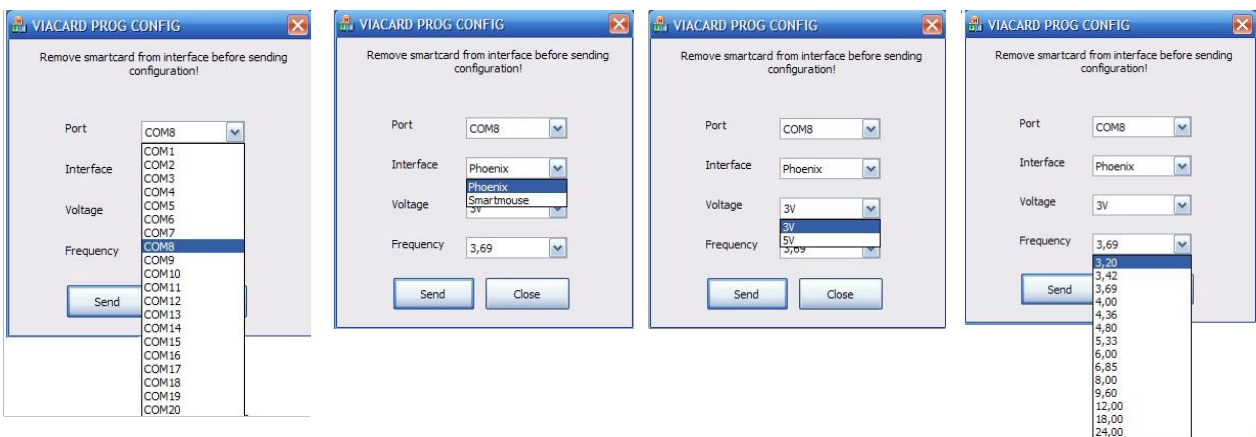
VIACARD PROG CONFIG

Remove smartcard from interface before sending configuration!

Port
COM8
COM1
COM2
COM3
COM4
COM5
COM6
COM7
COM8
COM9
COM10
COM11
COM12
COM13
COM14
COM15
COM16
COM17
COM18
COM19
COM20

Interface

Voltage

Frequency

Send

VIACARD PROG CONFIG

Remove smartcard from interface before sending configuration!

Port
COM8

Interface
Phoenix
Phoenix
Smartmouse

Voltage
3V

Frequency
3,69

Send
Close

VIACARD PROG CONFIG

Remove smartcard from interface before sending configuration!

Port
COM8

Interface
Phoenix

Voltage
3V
3V
5V

Frequency
3,69

Send
Close

VIACARD PROG CONFIG

Remove smartcard from interface before sending configuration!

Port
COM8

Interface
Phoenix

Voltage
3V

Frequency
3,69
3,20
3,42
3,69
4,00
4,36
4,80
5,33
6,00
6,85
8,00
9,60
12,00
18,00
24,00

Send